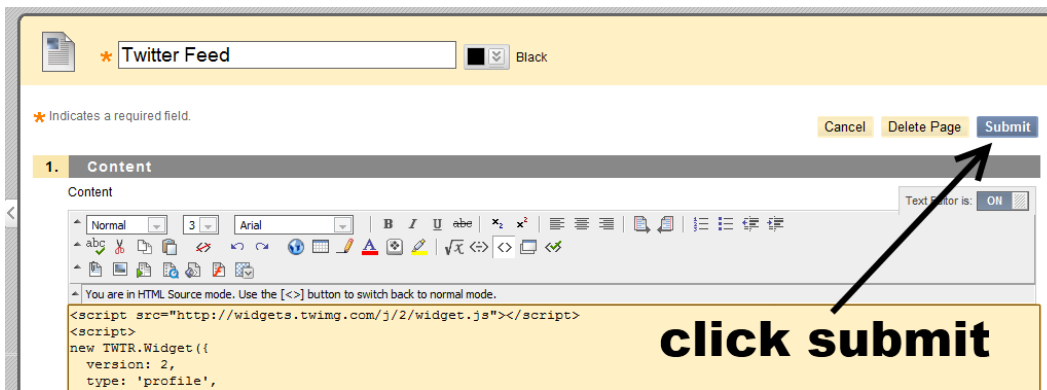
* Twitter Feed

Black

* Indicates a required field.

Cancel Delete Page Submit

1. Content

Content

Text Editor is: ON

Normal 3 Arial

B I U abc $x_2$ $x^2$

abc

You are in HTML Source mode. Use the [<>] button to switch back to normal mode.

<script src="http://widgets.twimg.com/j/2/widget.js"></script>
<script>
new TWTR.Widget({
  version: 2,
  type: 'profile',

click submit